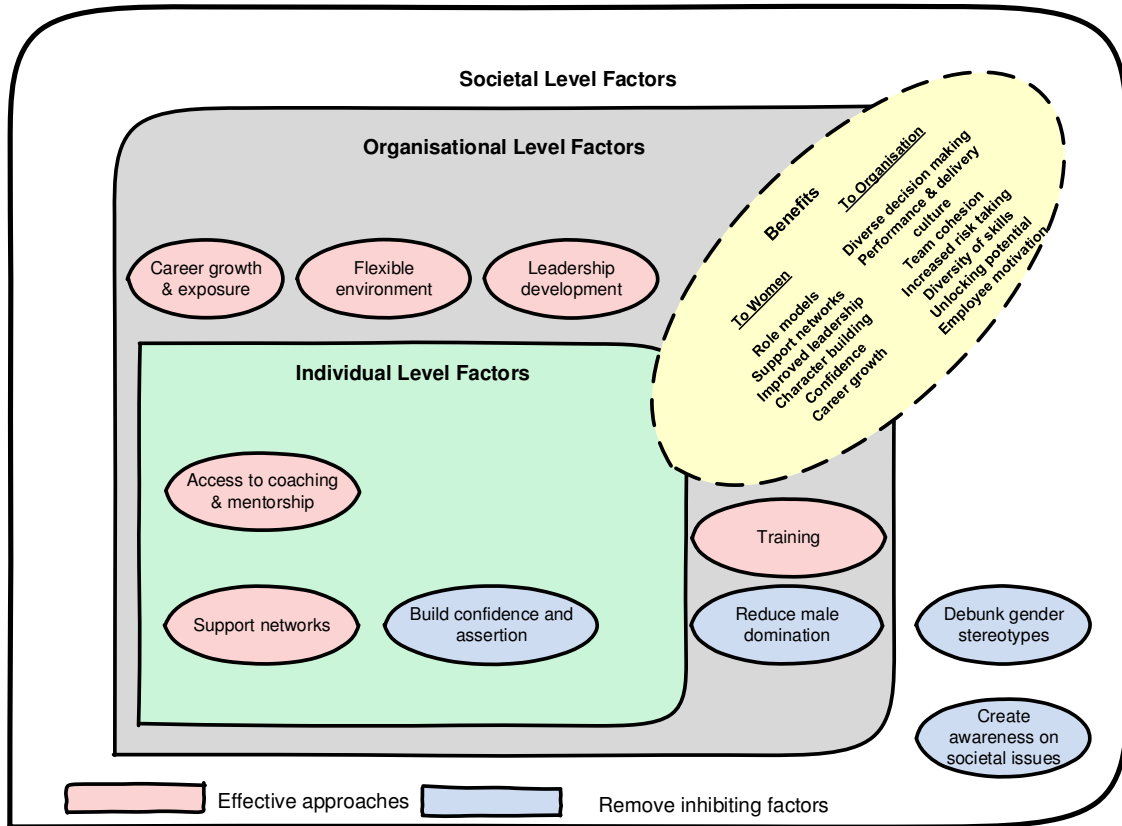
Societal Level Factors

Organisational Level Factors

Career growth & exposure

Flexible environment

Leadership development

Benefits

To Women

Role models
Support networks
Improved leadership
Character building
Confidence
Career growth

To Organisation

Diverse decision making
Performance & delivery culture
Team cohesion
Increased risk taking
Diversity of skills
Unlocking potential
Employee motivation

Individual Level Factors

Access to coaching & mentorship

Support networks

Build confidence and assertion

Training

Reduce male domination

Debunk gender stereotypes

Create awareness on societal issues

Effective approaches

Remove inhibiting factors